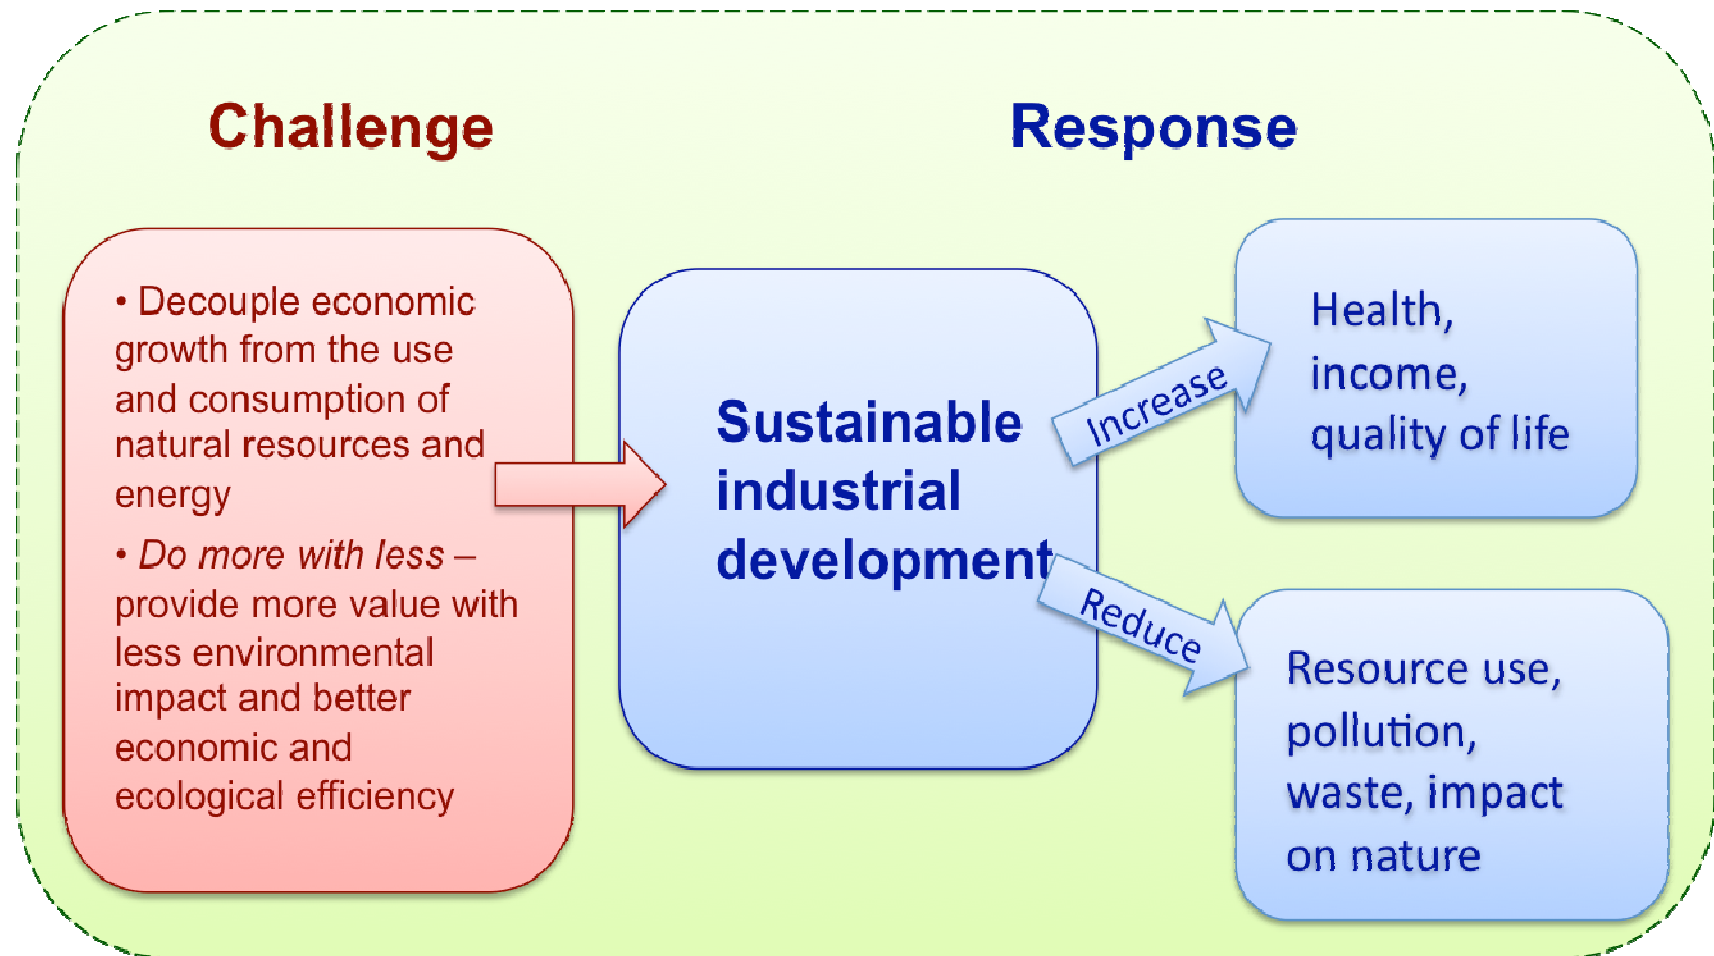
Challenge

Response

• Decouple economic growth from the use and consumption of natural resources and energy

• *Do more with less* – provide more value with less environmental impact and better economic and ecological efficiency

Sustainable industrial development

Increase

Health, income, quality of life

Reduce

Resource use, pollution, waste, impact on nature